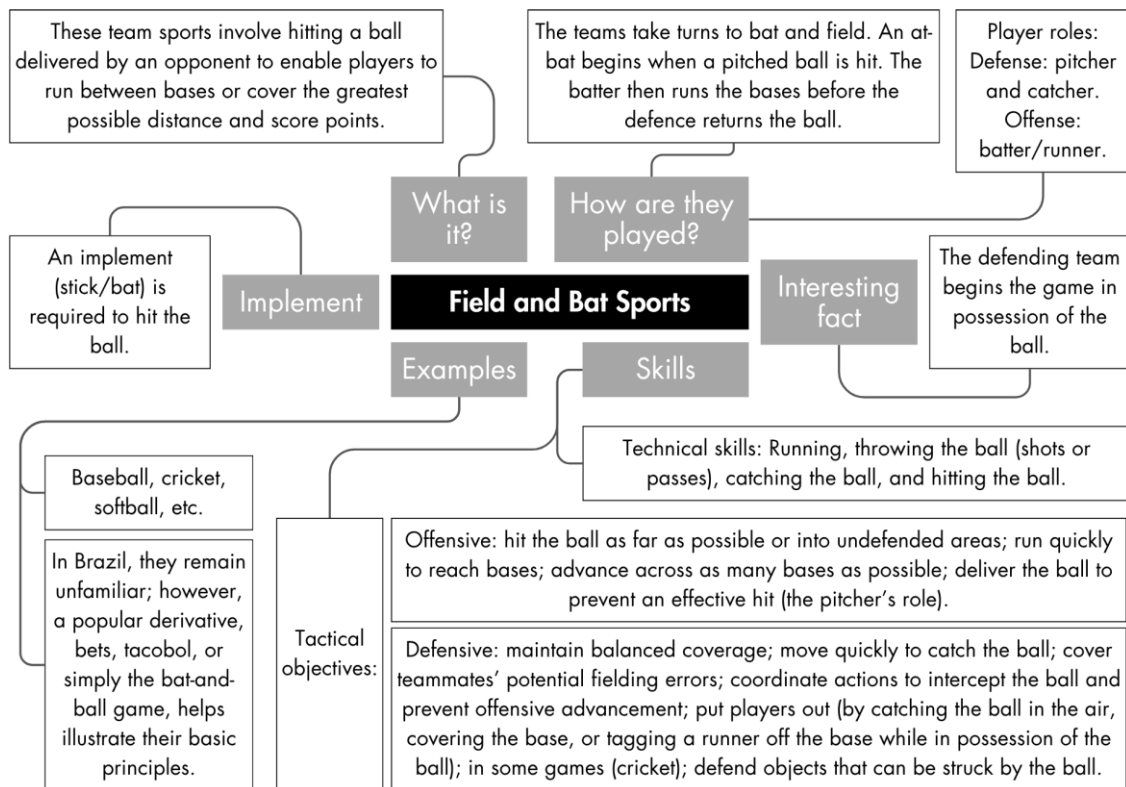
These team sports involve hitting a ball delivered by an opponent to enable players to run between bases or cover the greatest possible distance and score points.

The teams take turns to bat and field. An at-bat begins when a pitched ball is hit. The batter then runs the bases before the defence returns the ball.

Player roles: Defense: pitcher and catcher. Offense: batter/runner.

What is it?

How are they played?

An implement (stick/bat) is required to hit the ball.

Implement

Field and Bat Sports

Interesting fact

The defending team begins the game in possession of the ball.

Examples

Skills

Technical skills: Running, throwing the ball (shots or passes), catching the ball, and hitting the ball.

Baseball, cricket, softball, etc.

In Brazil, they remain unfamiliar; however, a popular derivative, bets, tacobol, or simply the bat-and-ball game, helps illustrate their basic principles.

Tactical objectives:

Offensive: hit the ball as far as possible or into undefended areas; run quickly to reach bases; advance across as many bases as possible; deliver the ball to prevent an effective hit (the pitcher's role).

Defensive: maintain balanced coverage; move quickly to catch the ball; cover teammates' potential fielding errors; coordinate actions to intercept the ball and prevent offensive advancement; put players out (by catching the ball in the air, covering the base, or tagging a runner off the base while in possession of the ball); in some games (cricket); defend objects that can be struck by the ball.